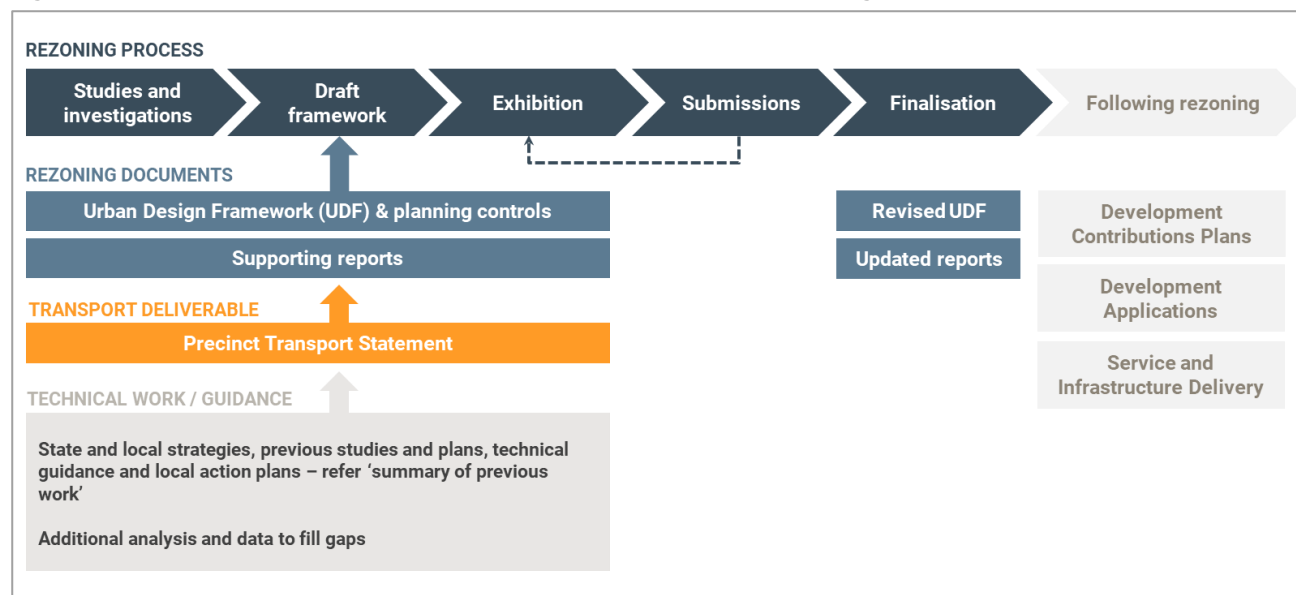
REZONING PROCESS

Studies and investigations

Draft framework

Exhibition

Submissions

Finalisation

Following rezoning

REZONING DOCUMENTS

Urban Design Framework (UDF) & planning controls

Supporting reports

Revised UDF

Updated reports

Development Contributions Plans

Development Applications

Service and Infrastructure Delivery

TRANSPORT DELIVERABLE

Precinct Transport Statement

TECHNICAL WORK / GUIDANCE

State and local strategies, previous studies and plans, technical guidance and local action plans – refer 'summary of previous work'

Additional analysis and data to fill gaps